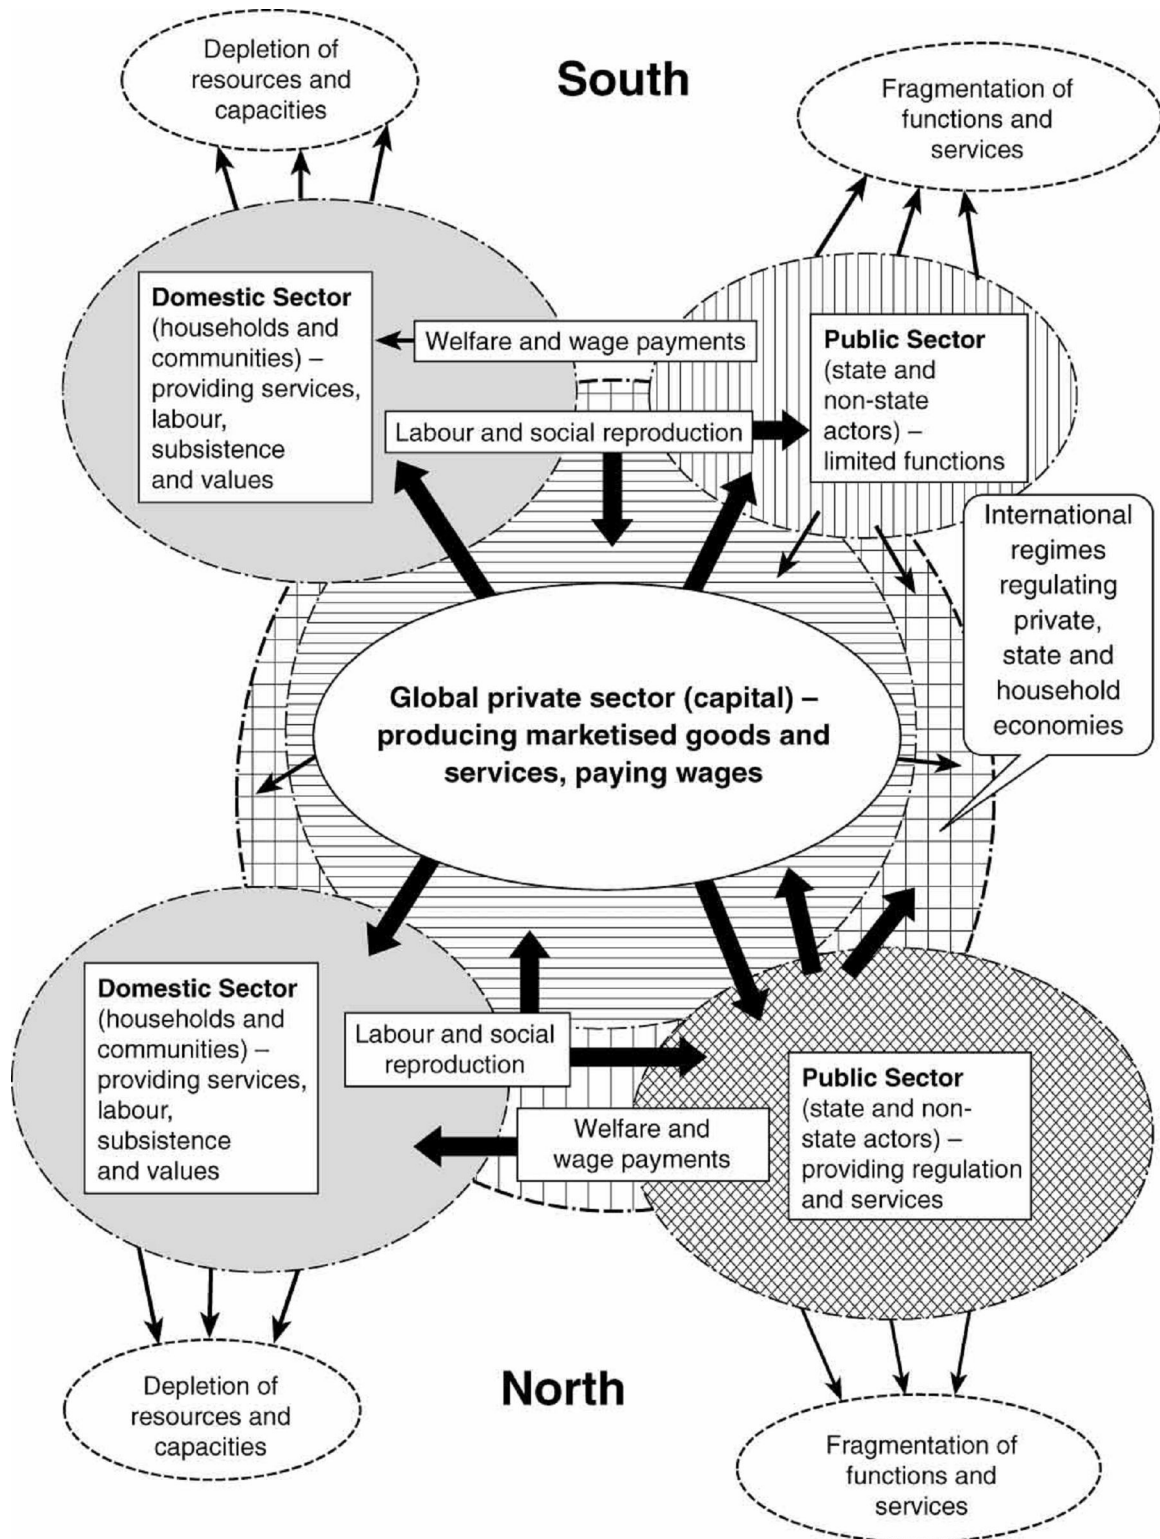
Depletion of resources and capacities

South

Fragmentation of functions and services

**Domestic Sector** (households and communities) – providing services, labour, subsistence and values

Welfare and wage payments

**Public Sector** (state and non-state actors) – limited functions

Labour and social reproduction

International regimes regulating private, state and household economies

**Global private sector (capital) – producing marketised goods and services, paying wages**

**Domestic Sector** (households and communities) – providing services, labour, subsistence and values

Labour and social reproduction

**Public Sector** (state and non-state actors) – providing regulation and services

Welfare and wage payments

Depletion of resources and capacities

North

Fragmentation of functions and services